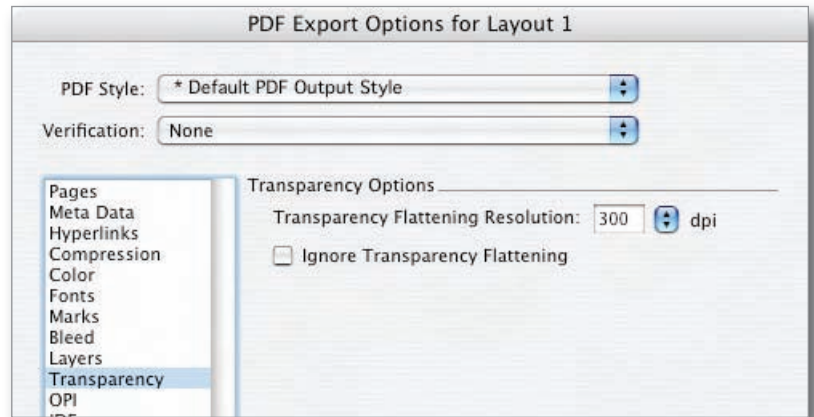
PDF Export Options for Layout 1

PDF Style: * Default PDF Output Style

Verification: None

Pages
Meta Data
Hyperlinks
Compression
Color
Fonts
Marks
Bleed
Layers
Transparency
OPI
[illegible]

Transparency Options

Transparency Flattening Resolution: 300 dpi

Ignore Transparency Flattening